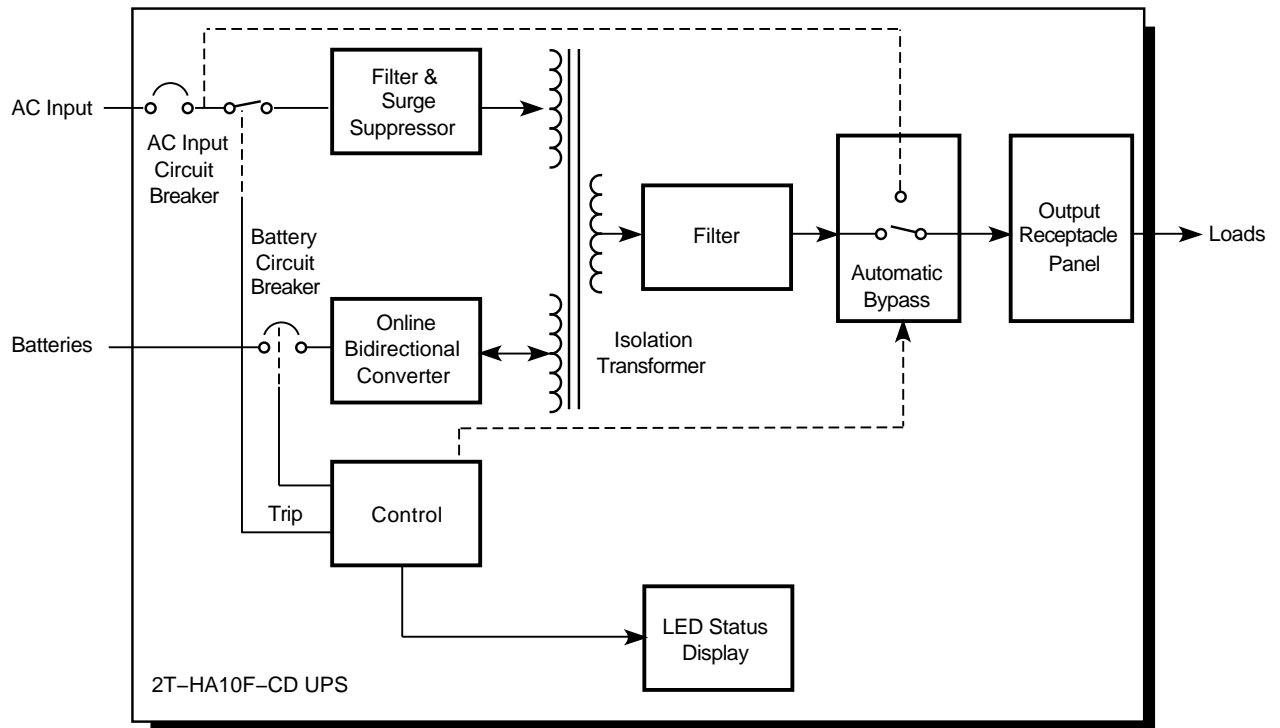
AC Input

AC Input Circuit Breaker

Filter & Surge Suppressor

Battery Circuit Breaker

Batteries

Online Bidirectional Converter

Isolation Transformer

Filter

Automatic Bypass

Output Receptacle Panel

Loads

Trip

Control

LED Status Display

2T–HA10F–CD UPS